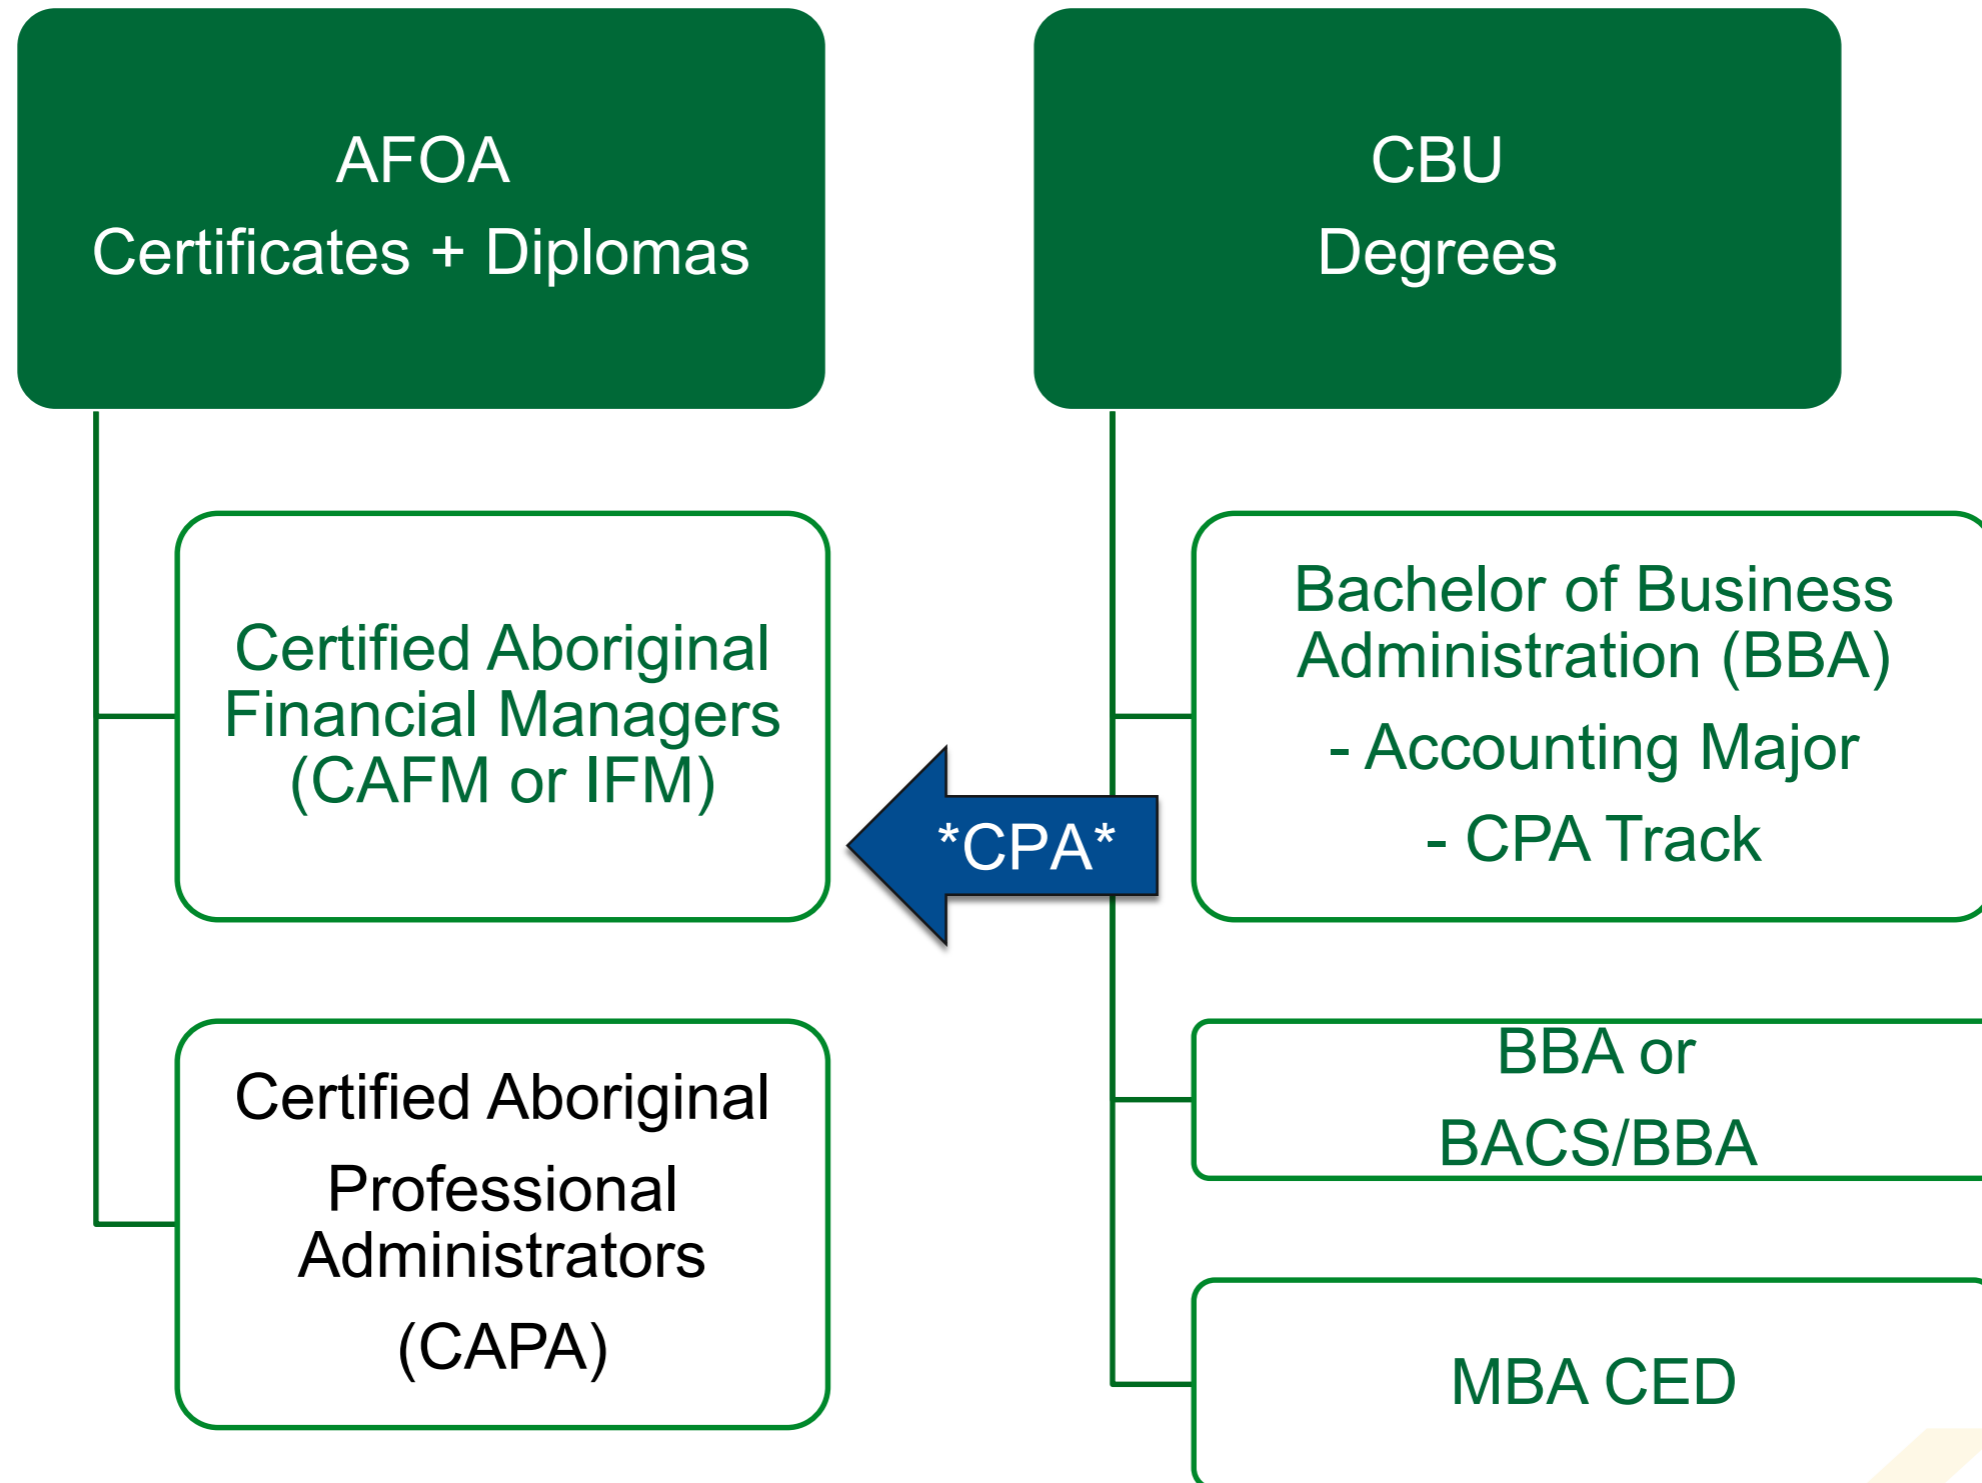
AFOA
Certificates + Diplomas

CBU
Degrees

Certified Aboriginal Financial Managers (CAFM or IFM)

*CPA*

Bachelor of Business Administration (BBA)
- Accounting Major
- CPA Track

BBA or
BACS/BBA

Certified Aboriginal Professional Administrators (CAPA)

MBA CED